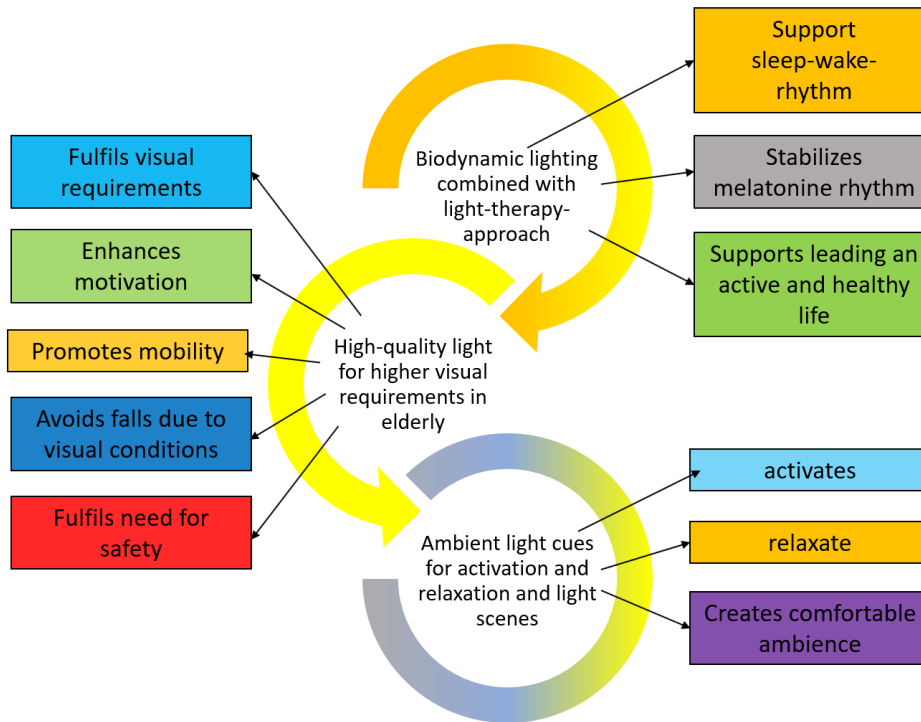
Support sleep-wake-rhythm

Stabilizes melatonine rhythm

Supports leading an active and healthy life

Biodynamic lighting combined with light-therapy-approach

Fulfils visual requirements

Enhances motivation

Promotes mobility

Avoids falls due to visual conditions

Fulfils need for safety

High-quality light for higher visual requirements in elderly

activates

relaxate

Creates comfortable ambience

Ambient light cues for activation and relaxation and light scenes